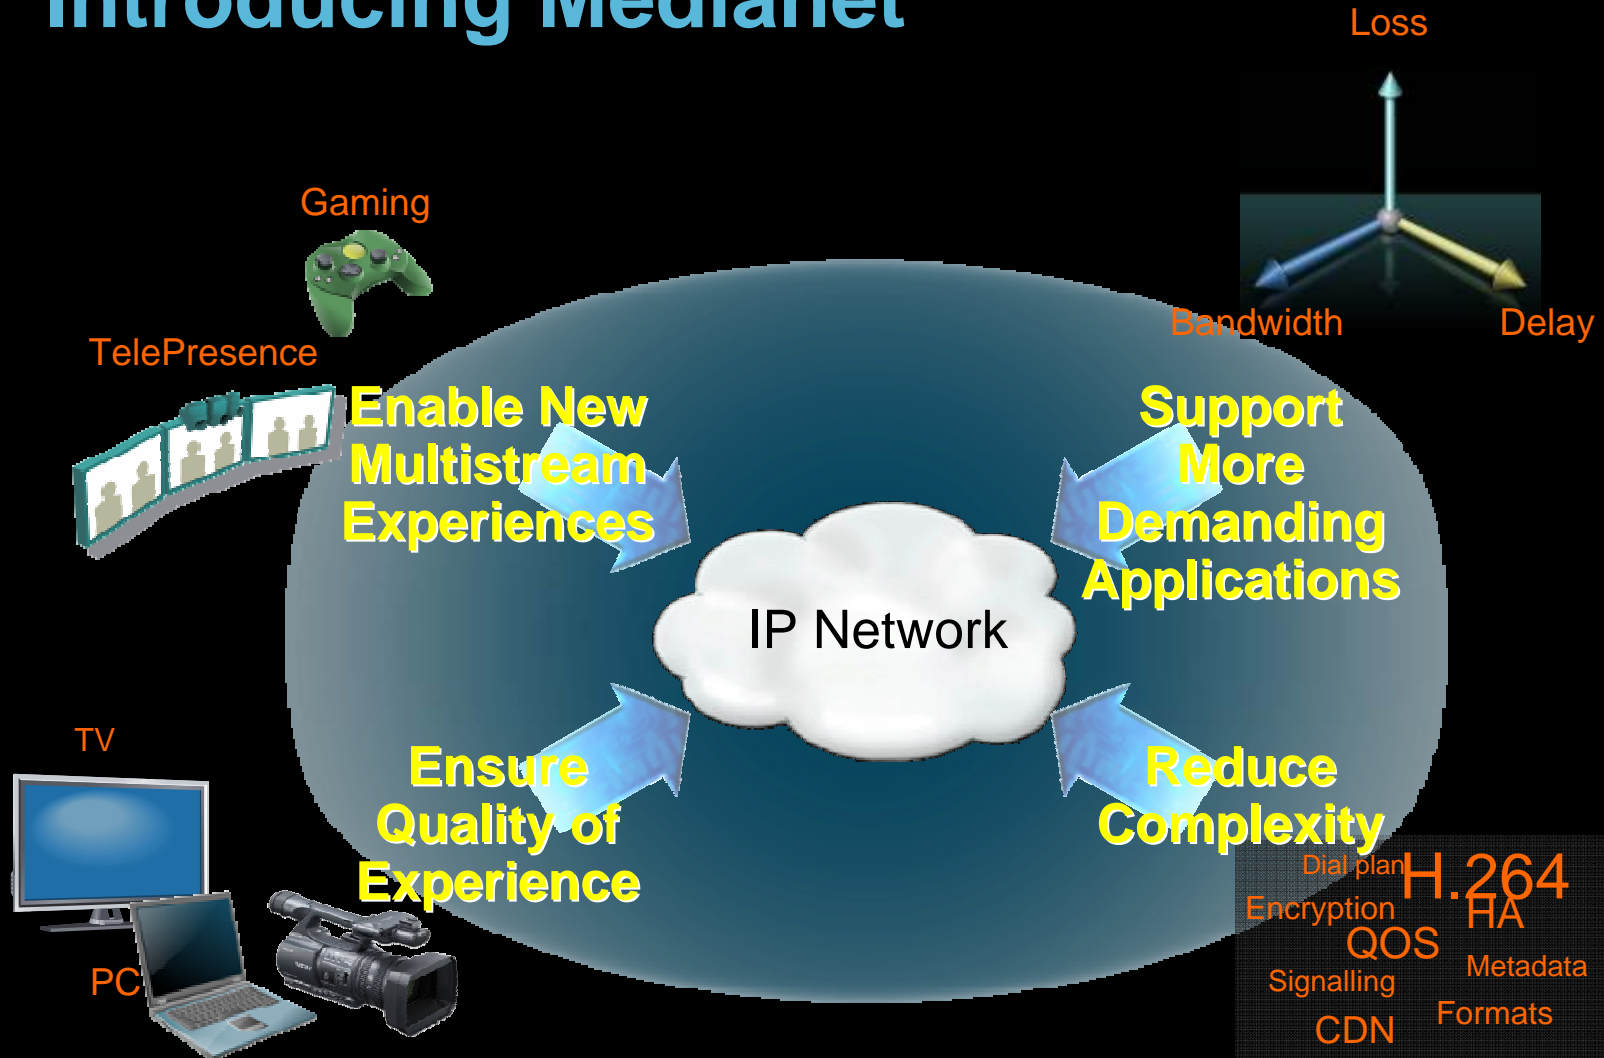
Introducing Medianet

Loss

Bandwidth

Delay

Gaming

TelePresence

Enable New Multistream Experiences

Support More Demanding Applications

IP Network

TV

Ensure Quality of Experience

Reduce Complexity

PC

Dial plan

H.264

Encryption

HA

QOS

Signalling

Metadata

Formats

CDN